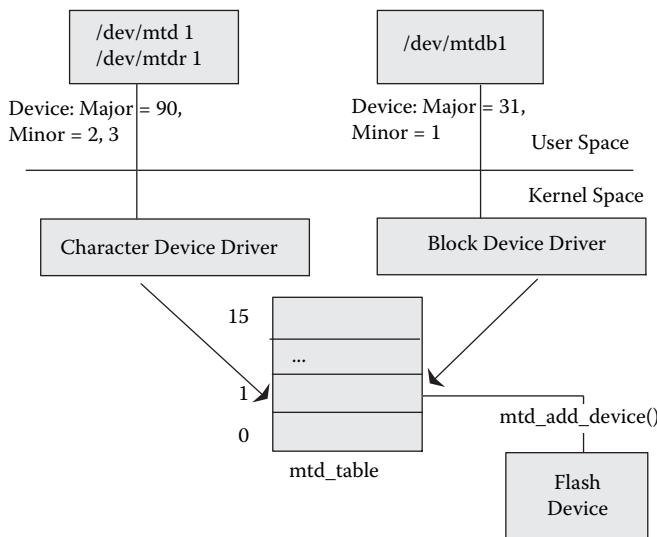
/dev/mtd 1
/dev/mtdr 1

/dev/mtdb1

Device: Major = 90,
Minor = 2, 3

Device: Major = 31,
Minor = 1

User Space

Kernel Space

Character Device Driver

Block Device Driver

15

...

1

0

mtd_table

mtd_add_device()

Flash
Device